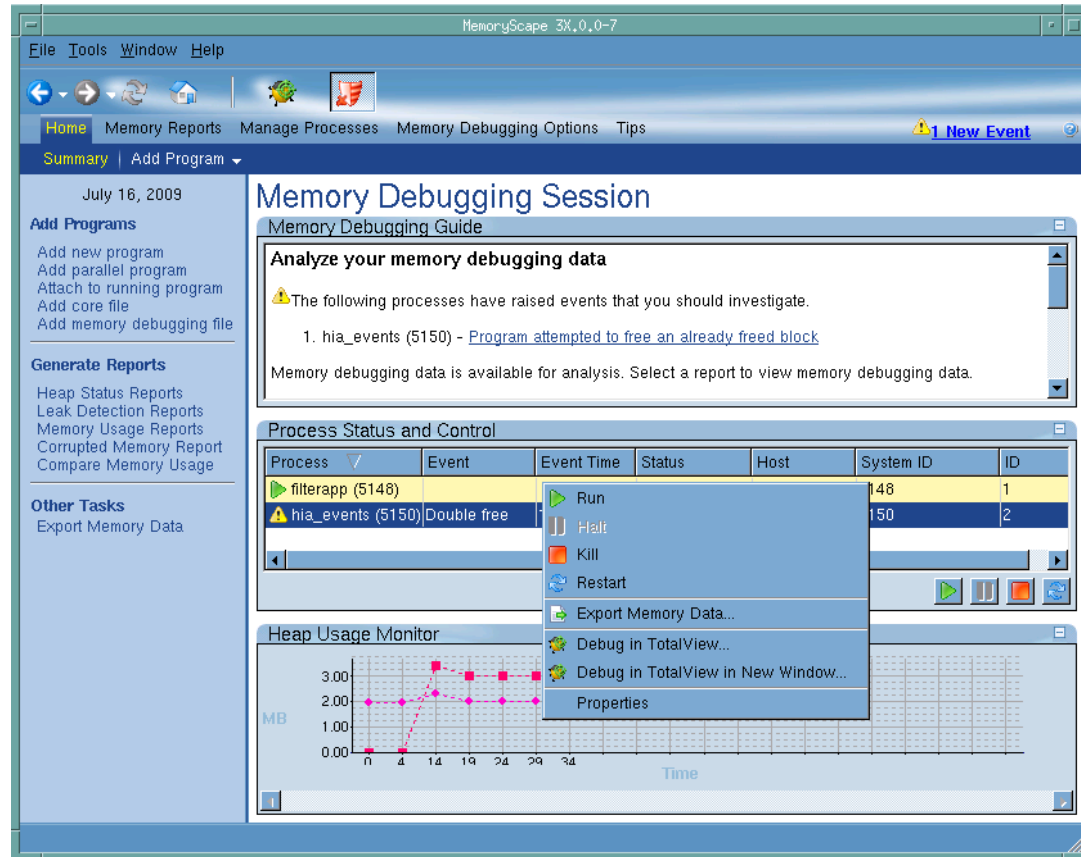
MemoryScape 3X.0.0-7

File Tools Window Help

Home Memory Reports Manage Processes Memory Debugging Options Tips 1 New Event

Summary | Add Program

July 16, 2009

Add Programs

Add new program
Add parallel program
Attach to running program
Add core file
Add memory debugging file

Generate Reports

Heap Status Reports
Leak Detection Reports
Memory Usage Reports
Corrupted Memory Report
Compare Memory Usage

Other Tasks

Export Memory Data

Memory Debugging Session

Memory Debugging Guide

Analyze your memory debugging data

The following processes have raised events that you should investigate.

1. hia_events (5150) - Program attempted to free an already freed block

Memory debugging data is available for analysis. Select a report to view memory debugging data.

Process Status and Control

| Process | Event | Event Time | Status | Host | System ID | ID |
|---|---|---|---|---|---|---|
| filterapp (5148) | | | | | 148 | 1 |
| hia_events (5150) | Double free | | | | 150 | 2 |

Run
Halt
Kill
Restart
Export Memory Data...
Debug in TotalView...
Debug in TotalView in New Window...
Properties

Heap Usage Monitor

3.00
2.00
1.00
0.00
MB
0 4 14 19 24 29 34
Time